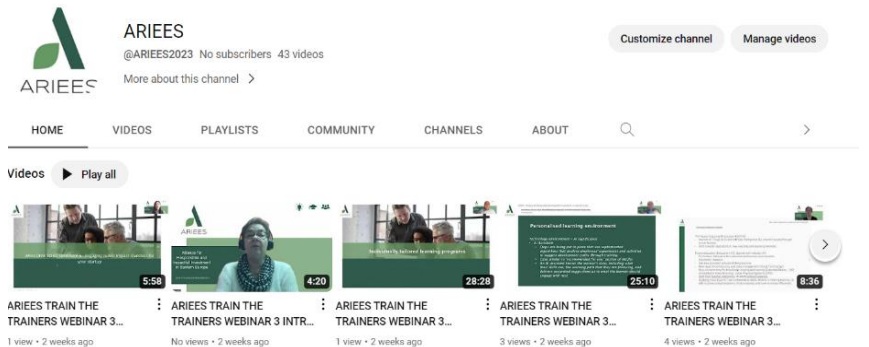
ARIEES

ARIEES
@ARIEES2023 No subscribers 43 videos
More about this channel >

Customize channel
Manage videos

HOME
VIDEOS
PLAYLISTS
COMMUNITY
CHANNELS
ABOUT

Videos
Play all

5:58
ARIEES TRAIN THE TRAINERS WEBINAR 3...
1 view • 2 weeks ago

4:20
ARIEES TRAIN THE TRAINERS WEBINAR 3 INTR...
No views • 2 weeks ago

28:28
ARIEES TRAIN THE TRAINERS WEBINAR 3...
1 view • 2 weeks ago

Personalised learning environment
25:10
ARIEES TRAIN THE TRAINERS WEBINAR 3...
3 views • 2 weeks ago

8:36
ARIEES TRAIN THE TRAINERS WEBINAR 3...
4 views • 2 weeks ago